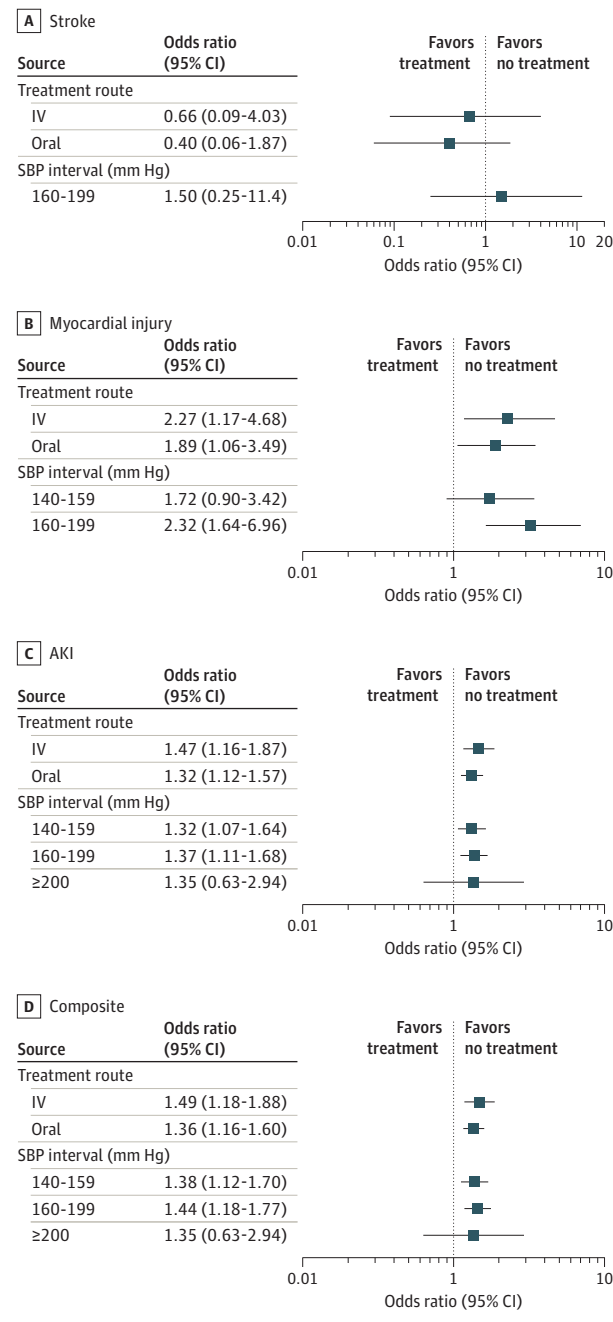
A Stroke

| Source | Odds ratio (95% CI) |
|---|---|
| Treatment route | |
| IV | 0.66 (0.09-4.03) |
| Oral | 0.40 (0.06-1.87) |
| SBP interval (mm Hg) | |
| 160-199 | 1.50 (0.25-11.4) |

Favors treatment Favors no treatment

0.01 0.1 1 10 20
Odds ratio (95% CI)

B Myocardial injury

| Source | Odds ratio (95% CI) |
|---|---|
| Treatment route | |
| IV | 2.27 (1.17-4.68) |
| Oral | 1.89 (1.06-3.49) |
| SBP interval (mm Hg) | |
| 140-159 | 1.72 (0.90-3.42) |
| 160-199 | 2.32 (1.64-6.96) |

Favors treatment Favors no treatment

0.01 1 10
Odds ratio (95% CI)

C AKI

| Source | Odds ratio (95% CI) |
|---|---|
| Treatment route | |
| IV | 1.47 (1.16-1.87) |
| Oral | 1.32 (1.12-1.57) |
| SBP interval (mm Hg) | |
| 140-159 | 1.32 (1.07-1.64) |
| 160-199 | 1.37 (1.11-1.68) |
| ≥200 | 1.35 (0.63-2.94) |

Favors treatment Favors no treatment

0.01 1 10
Odds ratio (95% CI)

D Composite

| Source | Odds ratio (95% CI) |
|---|---|
| Treatment route | |
| IV | 1.49 (1.18-1.88) |
| Oral | 1.36 (1.16-1.60) |
| SBP interval (mm Hg) | |
| 140-159 | 1.38 (1.12-1.70) |
| 160-199 | 1.44 (1.18-1.77) |
| ≥200 | 1.35 (0.63-2.94) |

Favors treatment Favors no treatment

0.01 1 10
Odds ratio (95% CI)